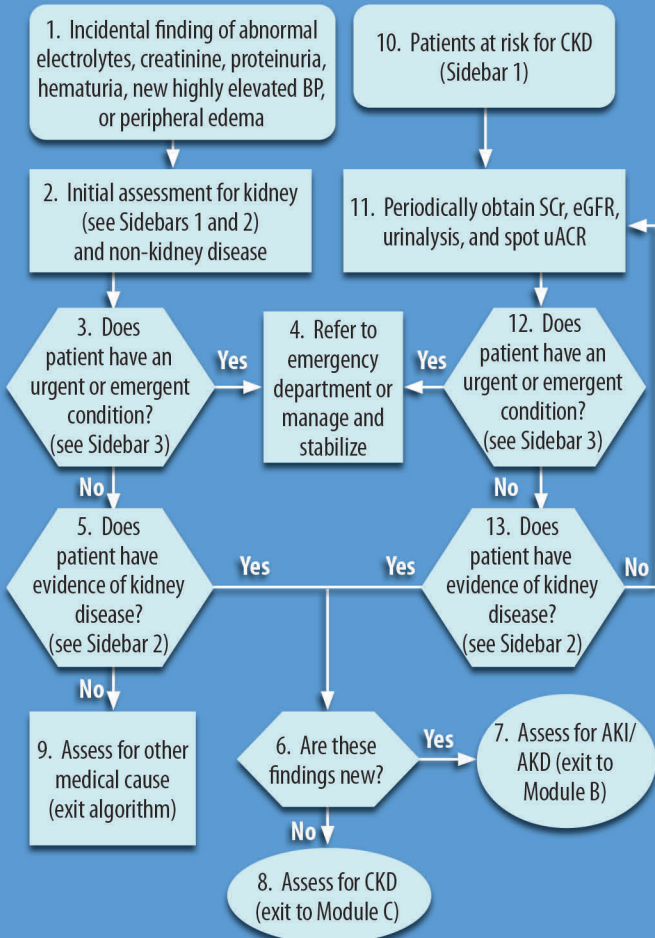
1. Incidental finding of abnormal electrolytes, creatinine, proteinuria, hematuria, new highly elevated BP, or peripheral edema

10. Patients at risk for CKD (Sidebar 1)

2. Initial assessment for kidney (see Sidebars 1 and 2) and non-kidney disease

11. Periodically obtain SCr, eGFR, urinalysis, and spot uACR

3. Does patient have an urgent or emergent condition? (see Sidebar 3)

Yes

4. Refer to emergency department or manage and stabilize

Yes

12. Does patient have an urgent or emergent condition? (see Sidebar 3)

No

No

5. Does patient have evidence of kidney disease? (see Sidebar 2)

Yes

Yes

13. Does patient have evidence of kidney disease? (see Sidebar 2)

No

No

9. Assess for other medical cause (exit algorithm)

6. Are these findings new?

Yes

7. Assess for AKI/ AKD (exit to Module B)

No

8. Assess for CKD (exit to Module C)